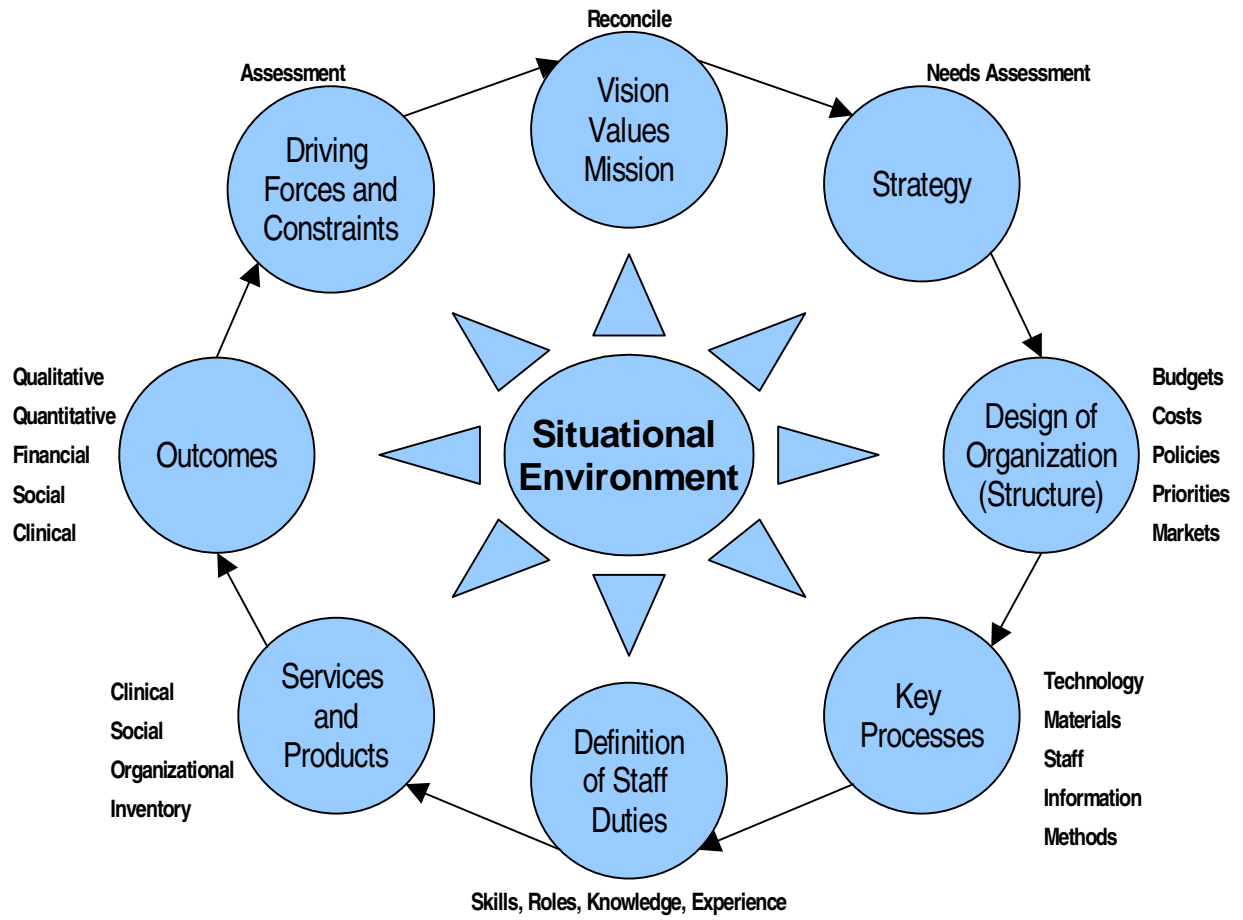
Reconcile

Vision
Values
Mission

Needs Assessment

Strategy

Assessment

Driving Forces and Constraints

Situational Environment

Budgets
Costs
Policies
Priorities
Markets

Design of Organization (Structure)

Qualitative
Quantitative
Financial
Social
Clinical

Outcomes

Key Processes

Technology
Materials
Staff
Information
Methods

Clinical
Social
Organizational
Inventory

Services and Products

Definition of Staff Duties

Skills, Roles, Knowledge, Experience